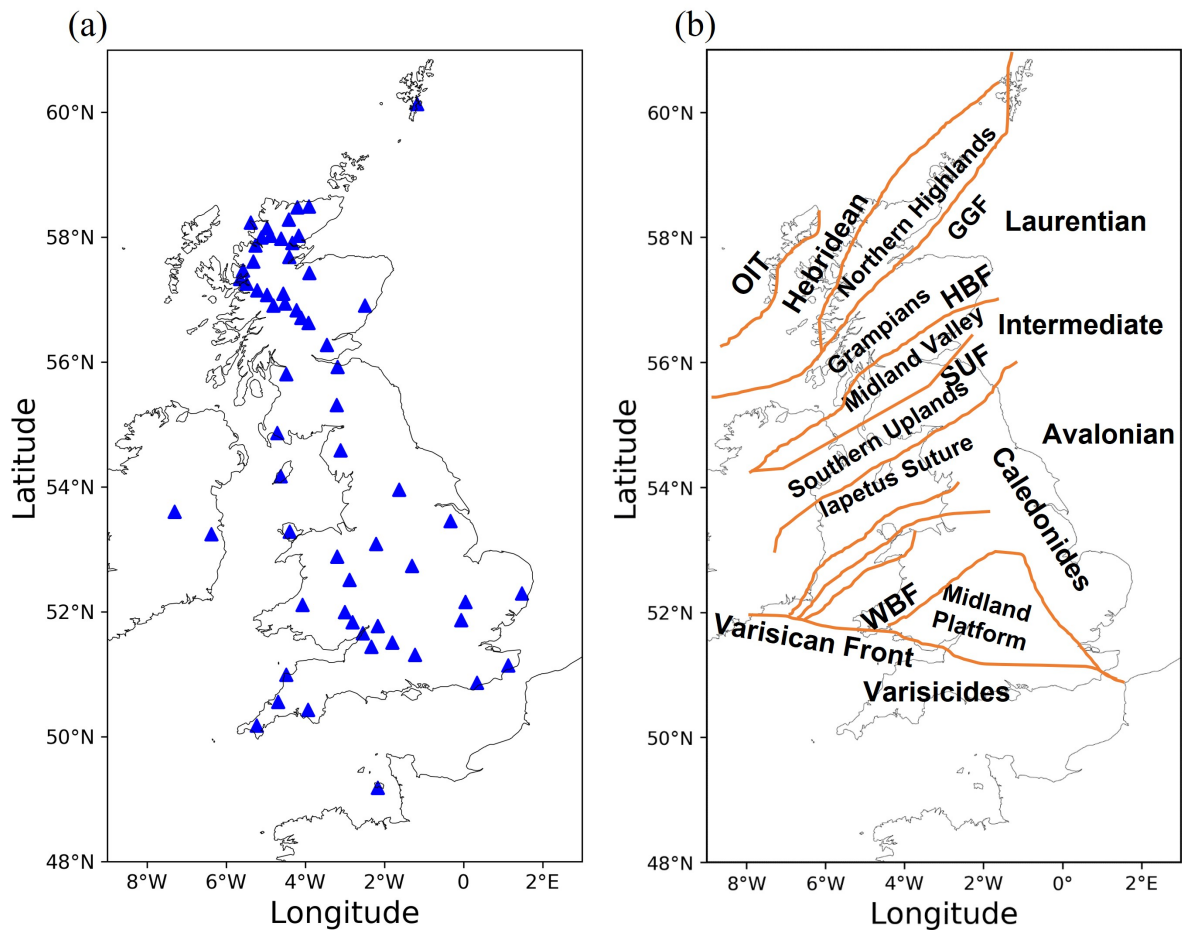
(a)

60°N
58°N
56°N
54°N
52°N
50°N
48°N

Latitude

8°W 6°W 4°W 2°W 0 2°E

Longitude

(b)

60°N
58°N
56°N
54°N
52°N
50°N
48°N

Latitude

OIT
Hebridean
Northern Highlands
GGF
Laurentian
HBF
Grampians
Intermediate
Midland Valley
SUF
Southern Uplands
Avalonian
Iapetus Suture
Caledonides
WBF
Midland Platform
Varisican Front
Varisicides

8°W 6°W 4°W 2°W 0° 2°E

Longitude